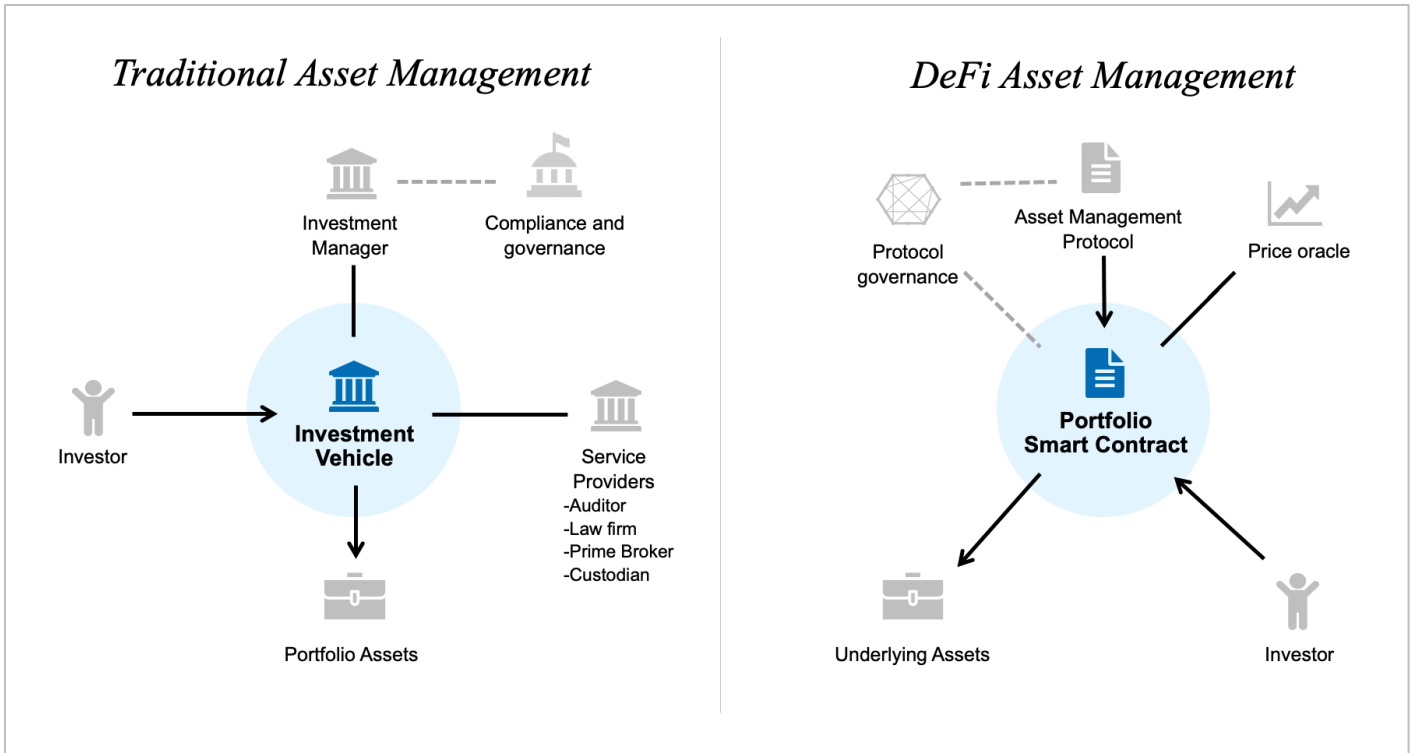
Traditional Asset Management

Investment Manager

Compliance and governance

Investor

Investment Vehicle

Service Providers
-Auditor
-Law firm
-Prime Broker
-Custodian

Portfolio Assets

DeFi Asset Management

Protocol governance

Asset Management Protocol

Price oracle

Portfolio Smart Contract

Underlying Assets

Investor